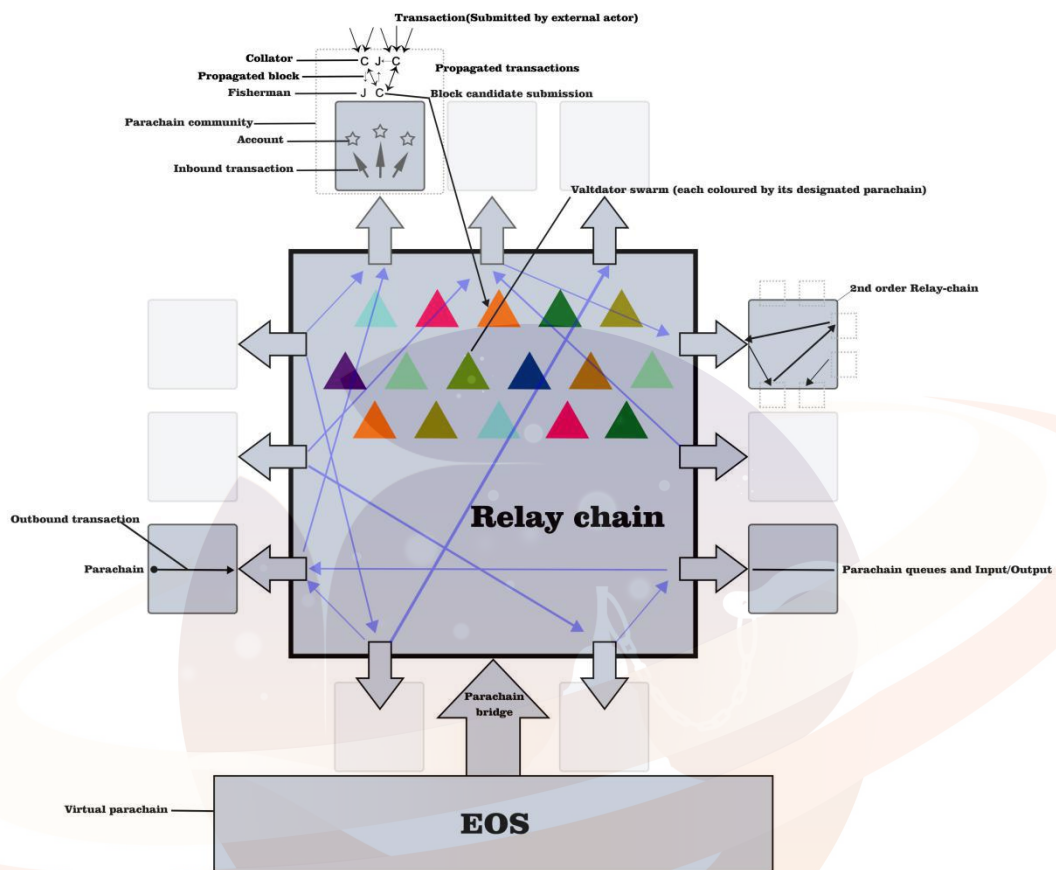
Transaction(Submitted by external actor)

Collator
Propagated block
Fisherman
C J C
J C
Propagated transactions
Block candidate submission
Parachain community
Account
Inbound transaction

Valtdator swarm (each coloured by its designated parachain)

2nd order Relay-chain

Relay chain

Outbound transaction
Parachain

Parachain queues and Input/Output

Parachain bridge

Virtual parachain

EOS